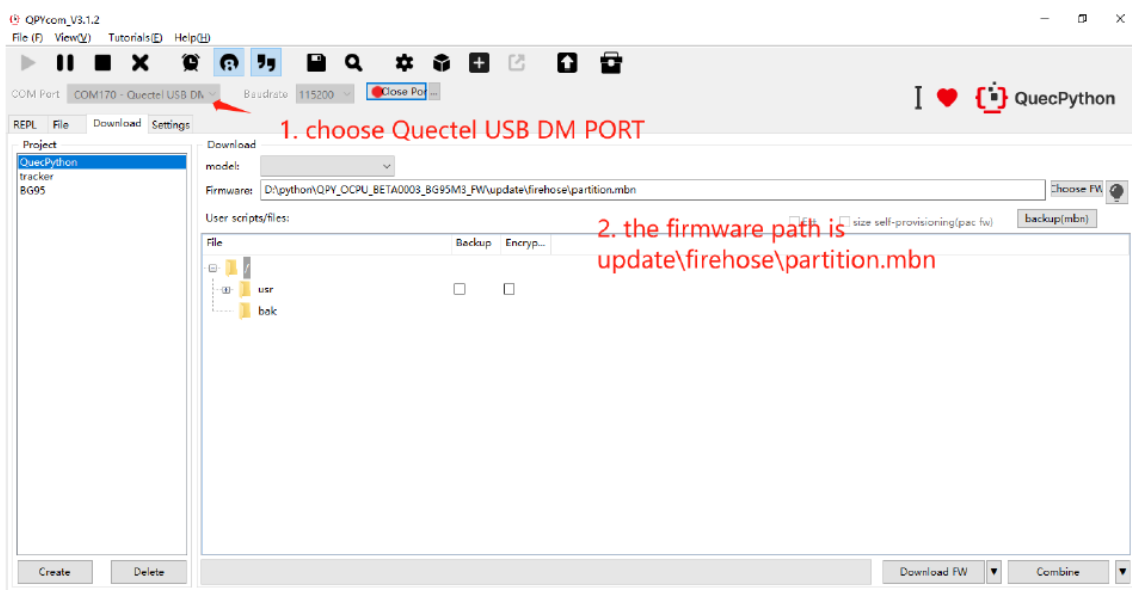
QPYcom_V3.1.2
File (F) View(V) Tutorials(E) Help(H)

COM Port COM170 - Quectel USB DM Baudrate 115200 Close Por ...

QuecPython

REPL File Download Settings

1. choose Quectel USB DM PORT

Project
QuecPython
tracker
BG95

Download
model:
Firmware: D:\python\QPY_OCPU_BETA0003_BG95M3_FW\update\firehose\partition.mbn Choose FW
User scripts/files: size self-provisioning(pac fw) backup(mbn)

2. the firmware path is update\firehose\partition.mbn

| File | Backup | Encryp... |
|---|---|---|
| / | | |
| usr | ☐ | ☐ |
| bak | | |

Create Delete Download FW Combine